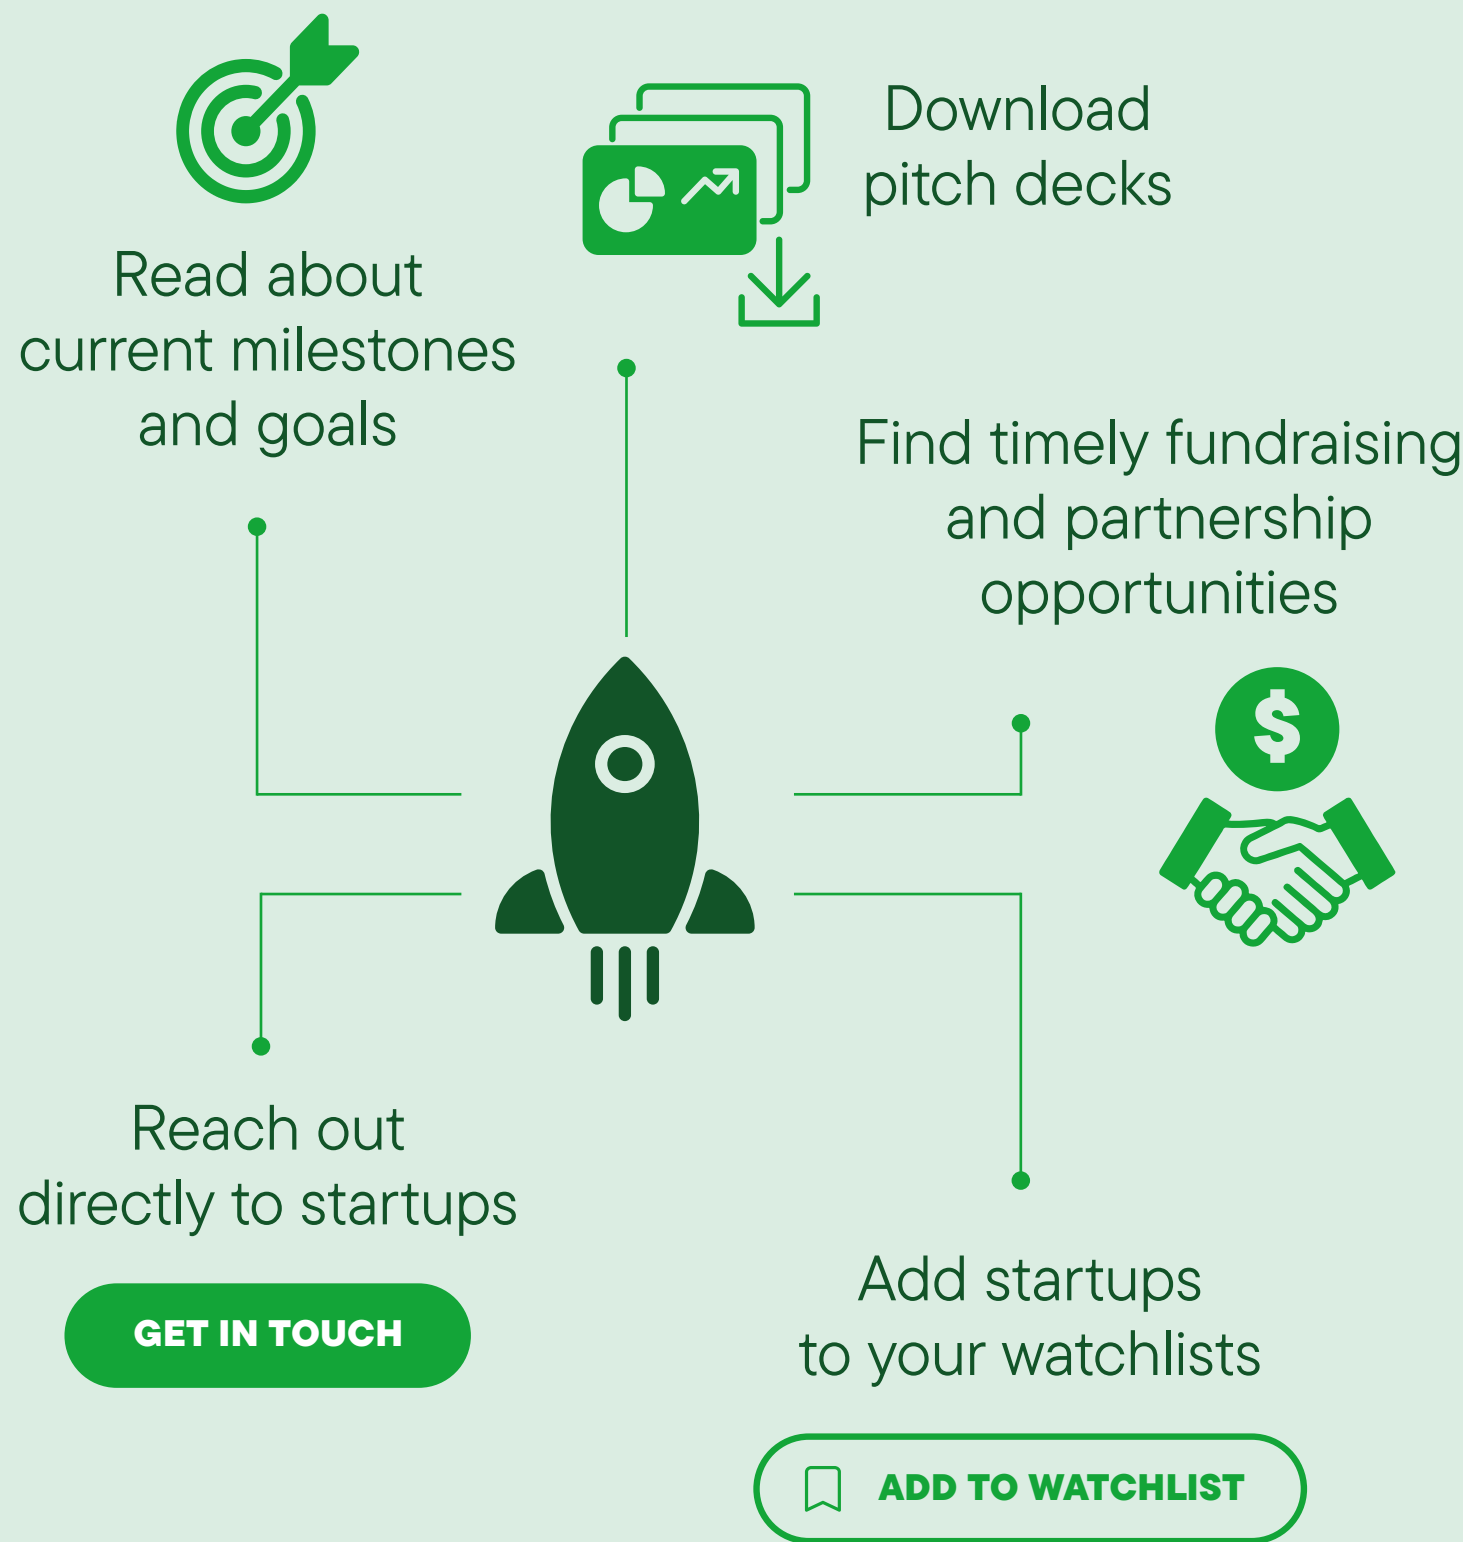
Download pitch decks

Read about current milestones and goals

Find timely fundraising and partnership opportunities

$

Reach out directly to startups

GET IN TOUCH

Add startups to your watchlists

ADD TO WATCHLIST